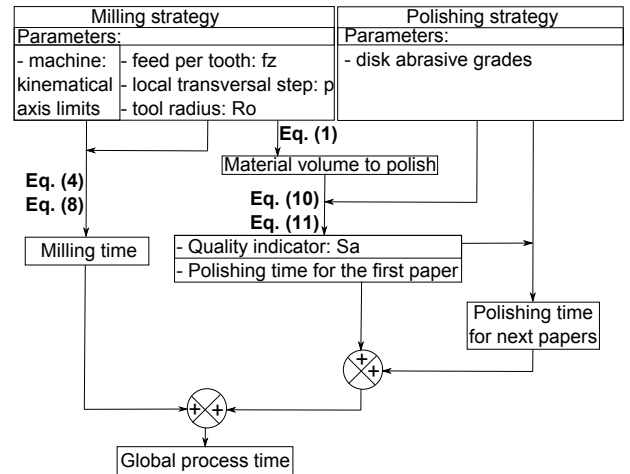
Milling strategy

Parameters:

- machine: kinematical axis limits

- feed per tooth: fz
- local transversal step: p
- tool radius: Ro

Polishing strategy

Parameters:

- disk abrasive grades

Eq. (1)

Material volume to polish

Eq. (4)
Eq. (8)

Eq. (10)
Eq. (11)

Milling time

- Quality indicator: Sa
- Polishing time for the first paper

Polishing time for next papers

+
+

+
+

Global process time